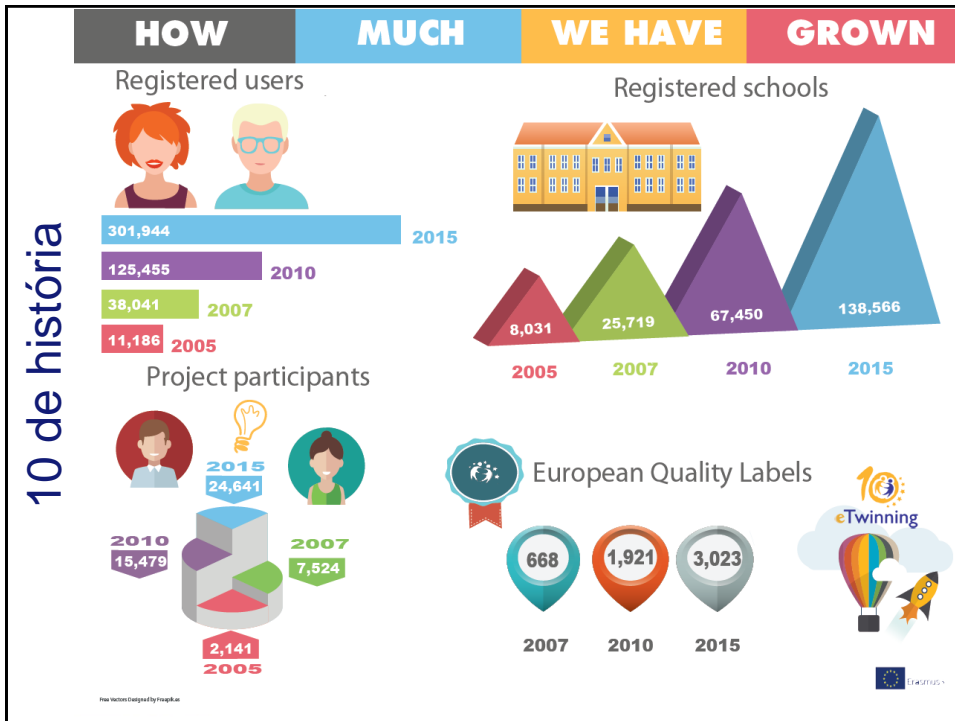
HOW MUCH WE HAVE GROWN

10 de história

Registered users

301,944 2015
125,455 2010
38,041 2007
11,186 2005

Registered schools

8,031 25,719 67,450 138,566
2005 2007 2010 2015

Project participants

2015
24,641
2010
15,479
2007
7,524
2,141
2005

European Quality Labels

668 1,921 3,023
2007 2010 2015

10
eTwinning

Free Vectors Designed by Freepik.es

Erasmus+